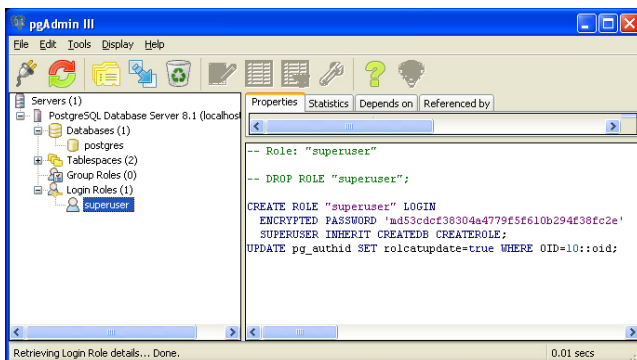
pgAdmin III

File Edit Tools Display Help

Servers (1)
PostgreSQL Database Server 8.1 (localhost
Databases (1)
postgres
Tablespaces (2)
Group Roles (0)
Login Roles (1)
superuser

Properties | Statistics | Depends on | Referenced by

-- Role: "superuser"

-- DROP ROLE "superuser";

CREATE ROLE "superuser" LOGIN
ENCRYPTED PASSWORD 'md53cdcf38304a4779f5f610b294f38fc2e'
SUPERUSER INHERIT CREATEDB CREATEROLE;
UPDATE pg_authid SET rolcatupdate=true WHERE OID=10::oid;

Retrieving Login Role details... Done.
0.01 secs